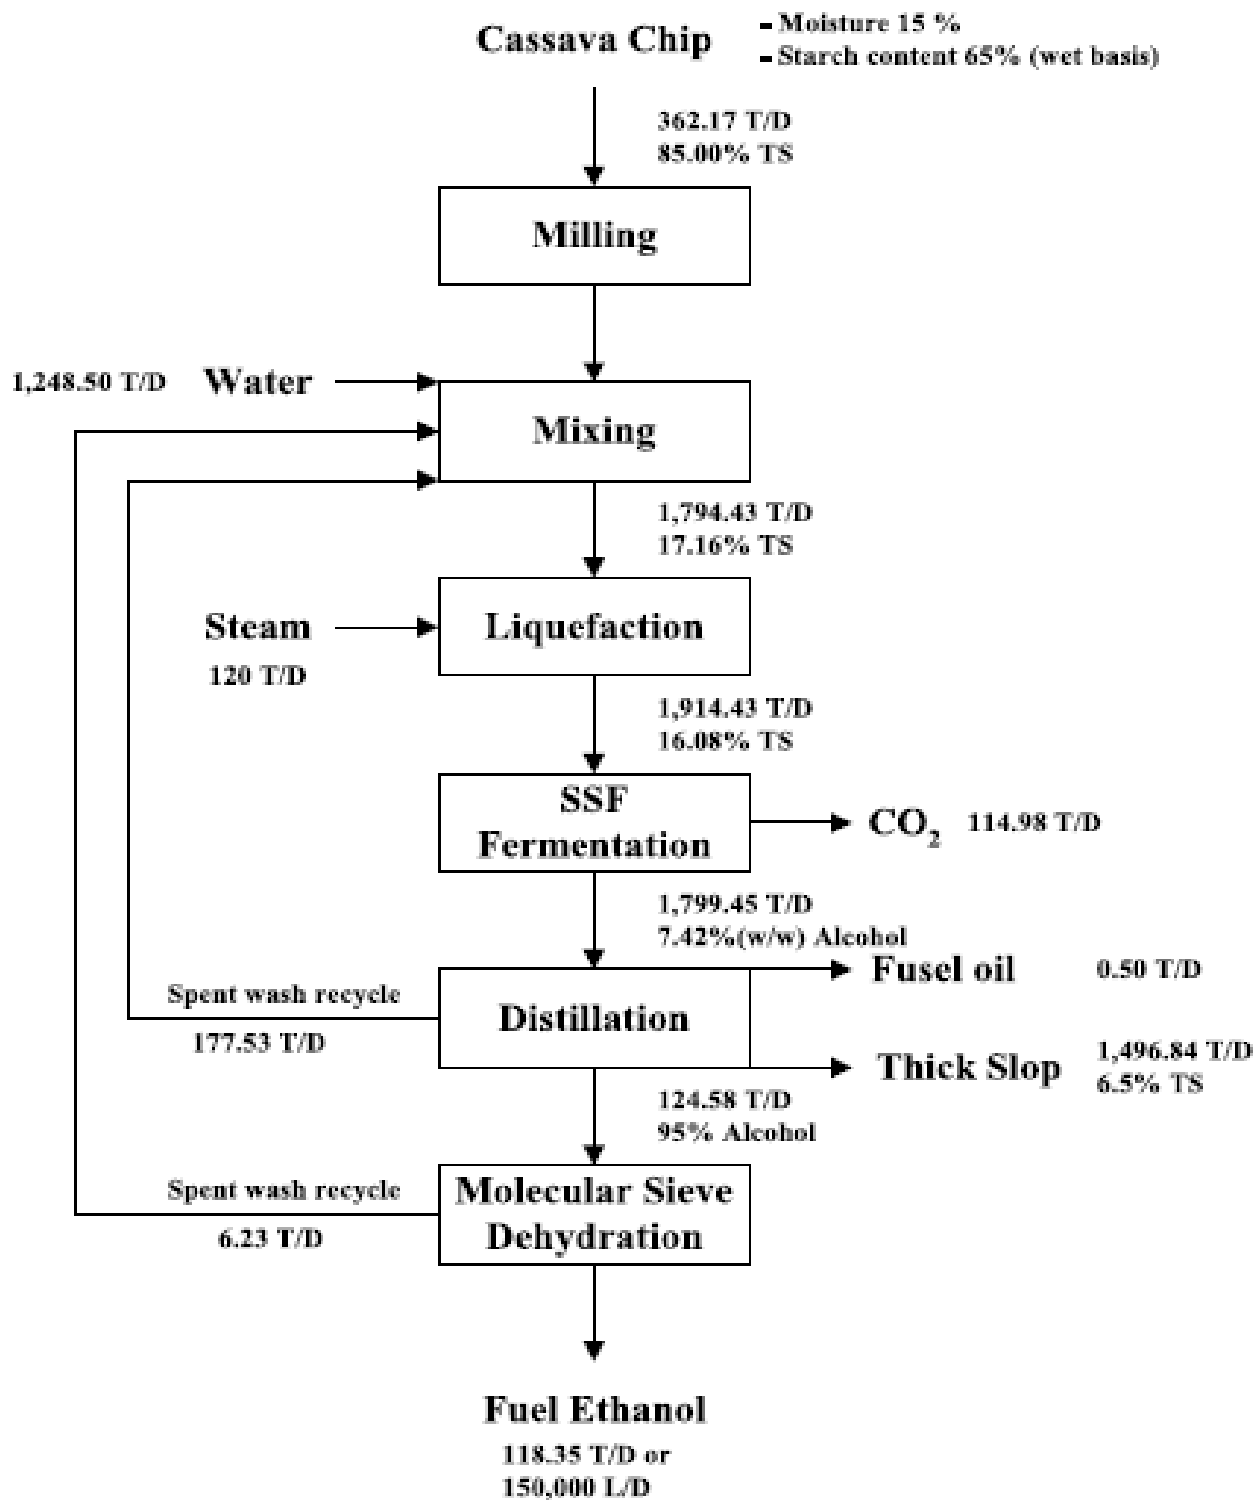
Cassava Chip

- Moisture 15 %
- Starch content 65% (wet basis)

362.17 T/D
85.00% TS

Milling

1,248.50 T/D Water

Mixing

1,794.43 T/D
17.16% TS

Steam
120 T/D

Liquefaction

1,914.43 T/D
16.08% TS

SSF Fermentation

$CO_2$ 114.98 T/D

1,799.45 T/D
7.42%(w/w) Alcohol

Spent wash recycle
177.53 T/D

Distillation

Fusel oil 0.50 T/D

Thick Slop 1,496.84 T/D
6.5% TS

124.58 T/D
95% Alcohol

Spent wash recycle
6.23 T/D

Molecular Sieve Dehydration

Fuel Ethanol
118.35 T/D or
150,000 L/D